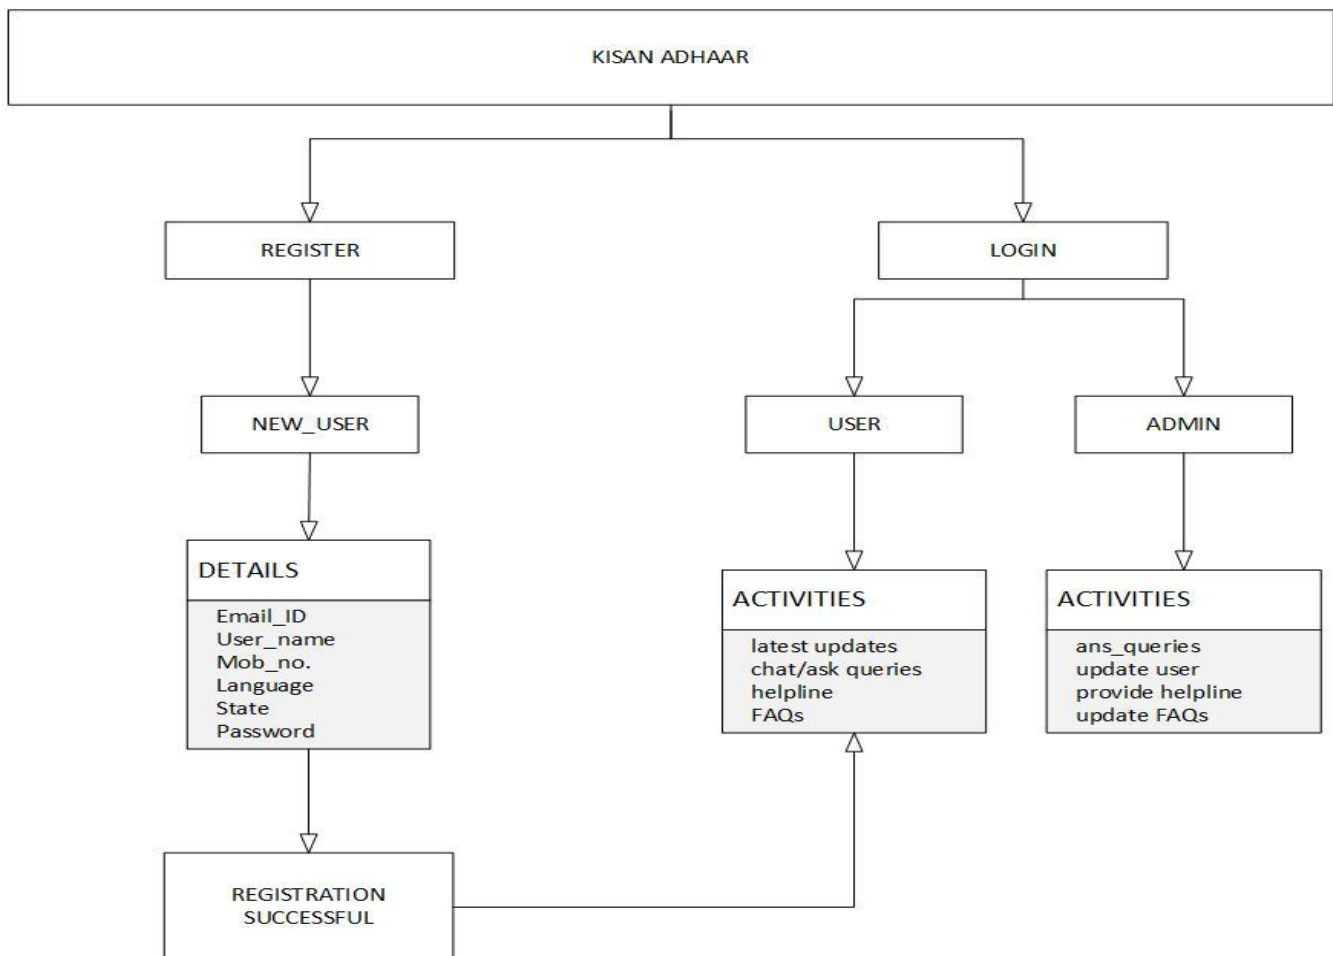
KISAN ADHAAR

REGISTER

LOGIN

NEW_USER

USER

ADMIN

DETAILS

Email_ID
User_name
Mob_no.
Language
State
Password

ACTIVITIES

latest updates
chat/ask queries
helpline
FAQs

ACTIVITIES

ans_queries
update user
provide helpline
update FAQs

REGISTRATION SUCCESSFUL